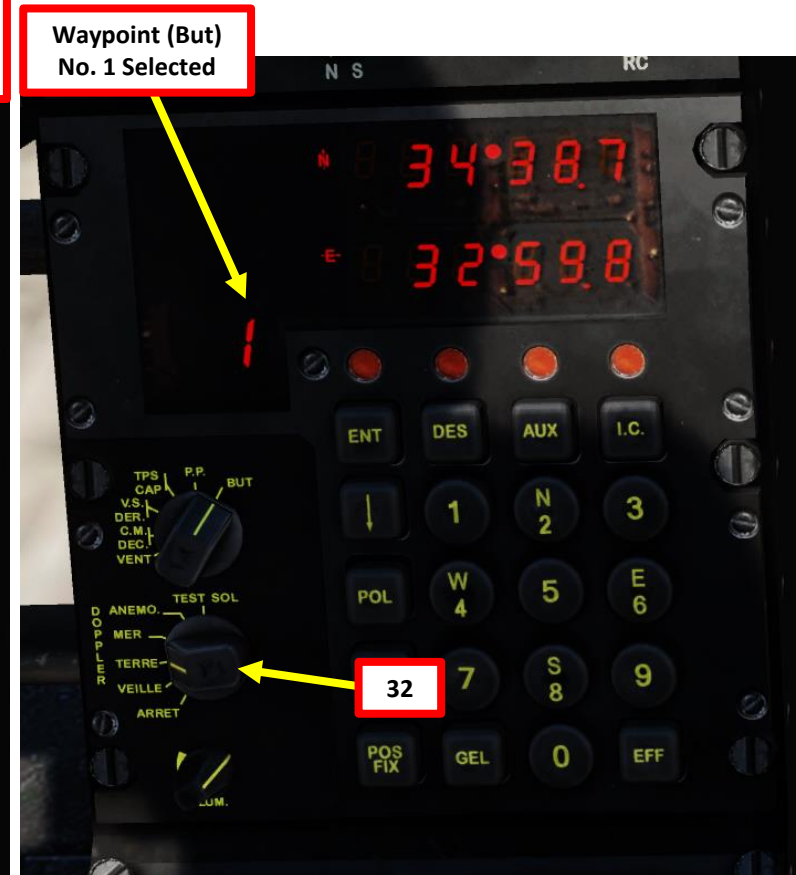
Waypoint (But) No. 1 Selected

N S

RC

N 34°38.7

E 32°59.8

1

ENT DES AUX I.C.

1 N 2 3

POL W 4 5 E 6

7 S 8 9

POS FIX GEL 0 EFF

TPS P.P. CAP BUT V.S. DER. C.M. DEC. VENT

DOPPLER ANEMO. TEST SOL MER TERRE VEILLE ARRET

32

LUM.